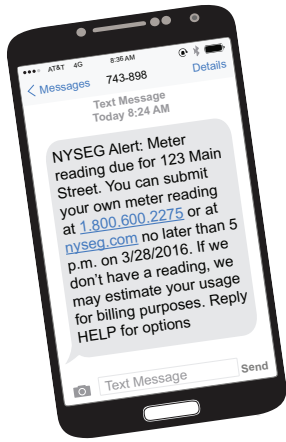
●●●○○ AT&T 4G 8:36 AM

< Messages 743-898 Details

Text Message
Today 8:24 AM

NYSEG Alert: Meter reading due for 123 Main Street. You can submit your own meter reading at 1.800.600.2275 or at nyseg.com no later than 5 p.m. on 3/28/2016. If we don't have a reading, we may estimate your usage for billing purposes. Reply HELP for options

Text Message
Send